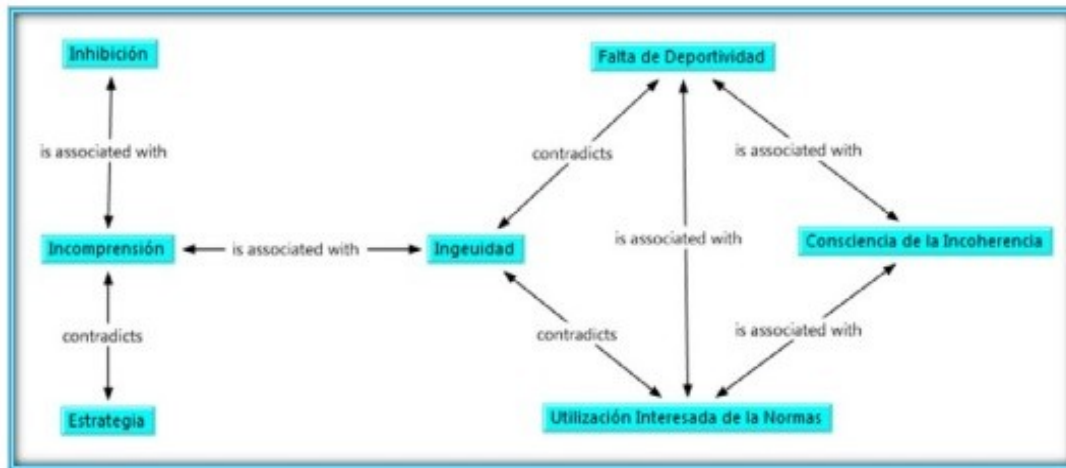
Inhibición

is associated with

Incomprensión

is associated with

contradicts

Estrategia

Falta de Deportividad

contradicts

is associated with

Ingeuidad

is associated with

Consciencia de la Incoherencia

contradicts

is associated with

Utilización Interesada de la Normas